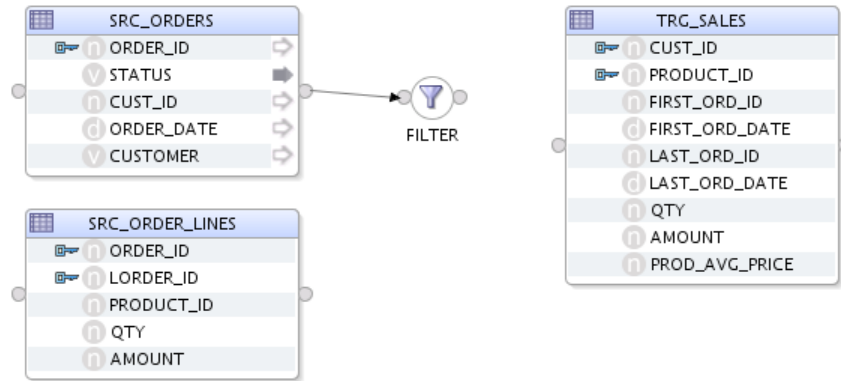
SRC_ORDERS
n ORDER_ID
v STATUS
n CUST_ID
d ORDER_DATE
v CUSTOMER

FILTER

TRG_SALES
n CUST_ID
n PRODUCT_ID
n FIRST_ORD_ID
d FIRST_ORD_DATE
n LAST_ORD_ID
d LAST_ORD_DATE
n QTY
n AMOUNT
n PROD_AVG_PRICE

SRC_ORDER_LINES
n ORDER_ID
n LORDER_ID
n PRODUCT_ID
n QTY
n AMOUNT